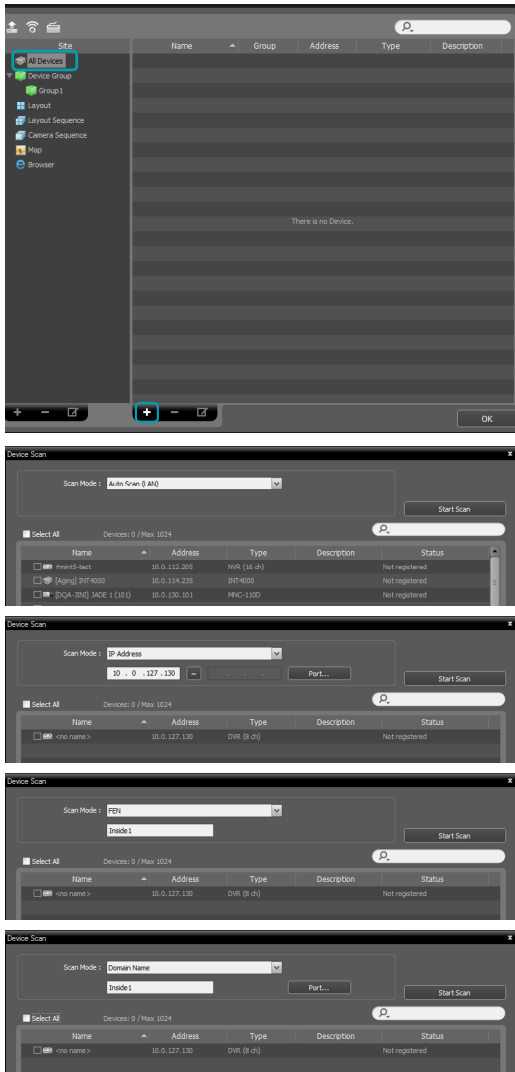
Site

All Devices

Device Group

Group1

Layout

Layout Sequence

Camera Sequence

Map

Browser

| Name | Group | Address | Type | Description |
|---|---|---|---|---|

There is no Device.

OK

Device Scan

Scan Mode : Auto Scan (LAN)

Start Scan

Select All Devices: 0 / Max 1024

| Name | Address | Type | Description | Status |
|---|---|---|---|---|
| rtmint5-test | 10.0.112.205 | NVR (16 ch) | | Not registered |
| [Aging] INT4000 | 10.0.114.235 | INT4000 | | Not registered |
| [DQA-JINI] JADE 1 (101) | 10.0.130.101 | MNC-110D | | Not registered |

Device Scan

Scan Mode : IP Address

10 . 0 . 127 . 130 ~ . . .

Port...

Start Scan

Select All Devices: 0 / Max 1024

| Name | Address | Type | Description | Status |
|---|---|---|---|---|
| <no name> | 10.0.127.130 | DVR (8 ch) | | Not registered |

Device Scan

Scan Mode : FEN

Inside1

Start Scan

Select All Devices: 0 / Max 1024

| Name | Address | Type | Description | Status |
|---|---|---|---|---|
| <no name> | 10.0.127.130 | DVR (8 ch) | | Not registered |

Device Scan

Scan Mode : Domain Name

Inside1

Port...

Start Scan

Select All Devices: 0 / Max 1024

| Name | Address | Type | Description | Status |
|---|---|---|---|---|
| <no name> | 10.0.127.130 | DVR (8 ch) | | Not registered |